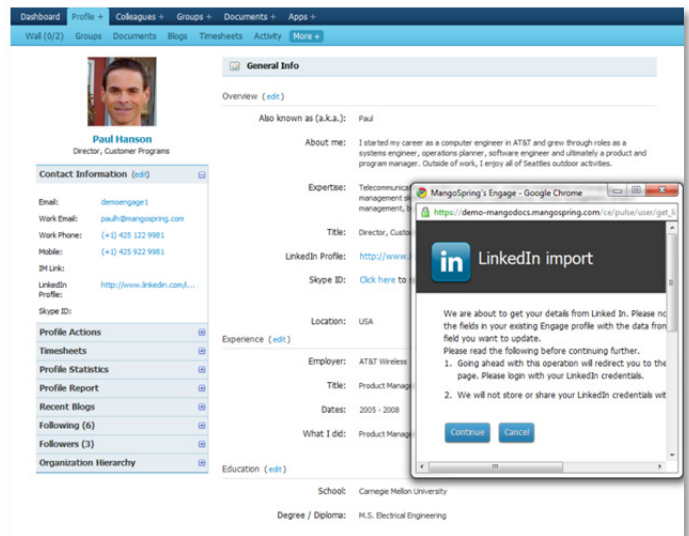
Dashboard Profile + Colleagues + Groups + Documents + Apps +

Wall (0/2) Groups Documents Blogs Timesheets Activity More +

Paul Hanson
Director, Customer Programs

Contact Information (edit)

Email: demoengage1
Work Email: paulh@mangospring.com
Work Phone: (+1) 425 122 9981
Mobile: (+1) 425 922 9981
IM Link:
LinkedIn Profile: http://www.linkedin.com/i...
Skype ID:

Profile Actions
Timesheets
Profile Statistics
Profile Report
Recent Blogs
Following (6)
Followers (3)
Organization Hierarchy

General Info

Overview (edit)

Also known as (a.k.a.): Paul

About me: I started my career as a computer engineer in AT&T and grew through roles as a systems engineer, operations planner, software engineer and ultimately a product and program manager. Outside of work, I enjoy all of Seattles outdoor activities.

Expertise: Telecommunica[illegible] management s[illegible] management, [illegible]

Title: Director, Custo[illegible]

LinkedIn Profile: http://www.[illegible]

Skype ID: Click here to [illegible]

Location: USA

Experience (edit)

Employer: AT&T Wireless

Title: Product Manag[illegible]

Dates: 2005 - 2008

What I did: Product Manag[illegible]

Education (edit)

School: Carnegie Mellon University

Degree / Diploma: M.S. Electrical Engineering

MangoSpring's Engage - Google Chrome

https://demo-mangodocs.mangospring.com/ce/pulse/user/get_li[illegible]

in LinkedIn import

We are about to get your details from Linked In. Please n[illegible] the fields in your existing Engage profile with the data fro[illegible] field you want to update.
Please read the following before continuing further.
1. Going ahead with this operation will redirect you to the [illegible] page. Please login with your LinkedIn credentials.
2. We will not store or share your LinkedIn credentials wit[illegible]

Continue Cancel